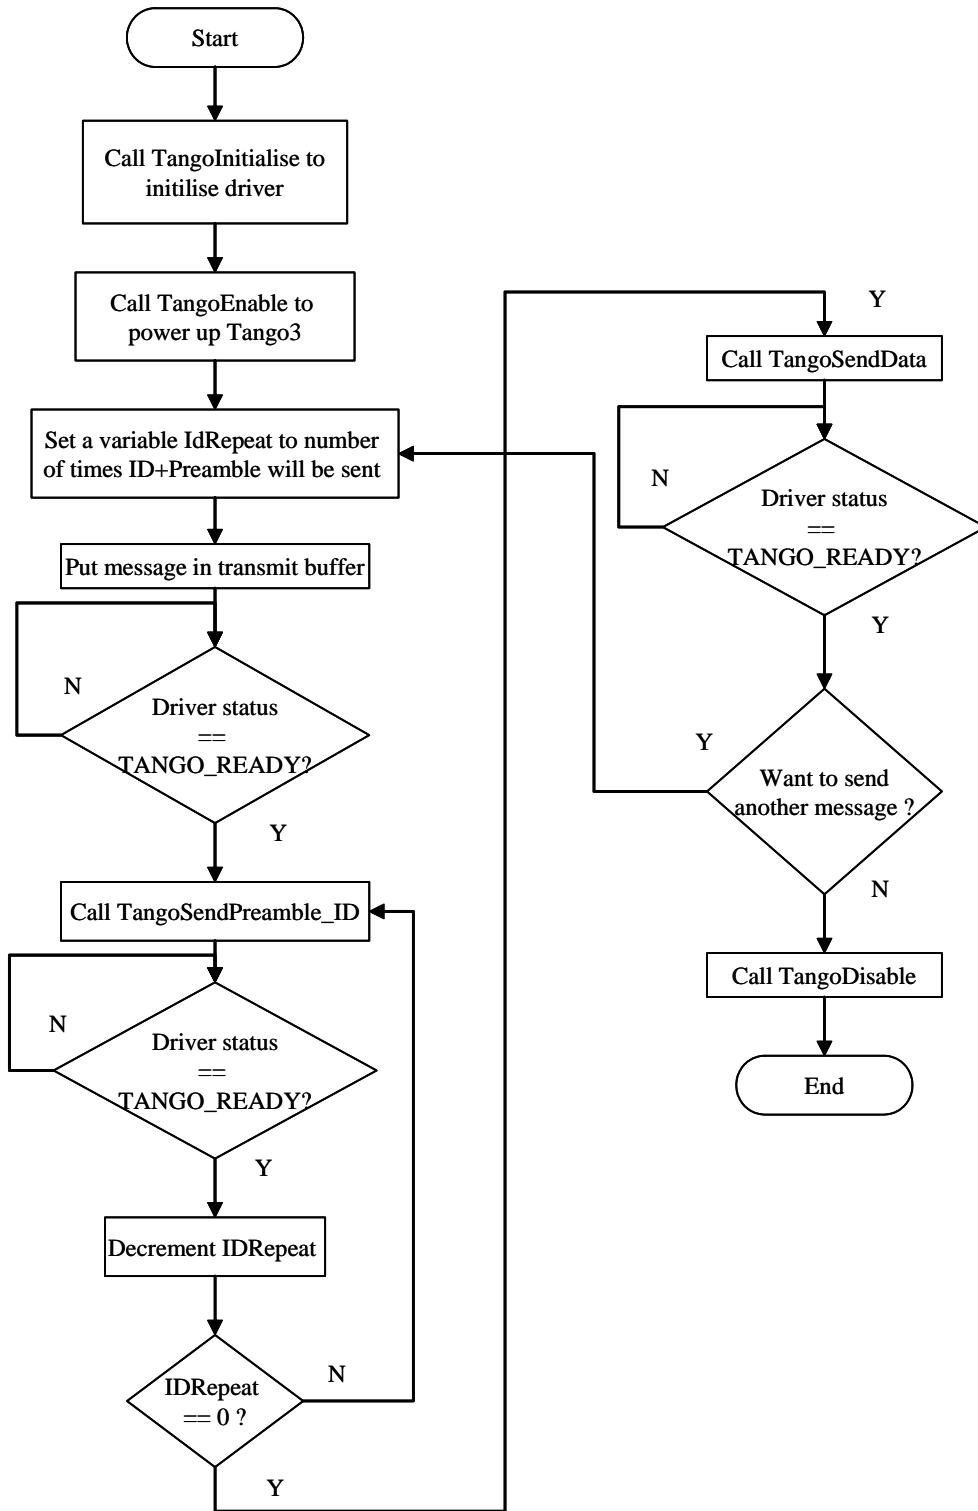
Start

Call TangoInitialise to initilise driver

Call TangoEnable to power up Tango3

Set a variable IdRepeat to number of times ID+Preamble will be sent

Put message in transmit buffer

N

Driver status == TANGO_READY?

Y

Call TangoSendPreamble_ID

N

Driver status == TANGO_READY?

Y

Decrement IDRepeat

IDRepeat == 0 ?

N

Y

Y

Call TangoSendData

N

Driver status == TANGO_READY?

Y

Y

Want to send another message ?

N

Call TangoDisable

End